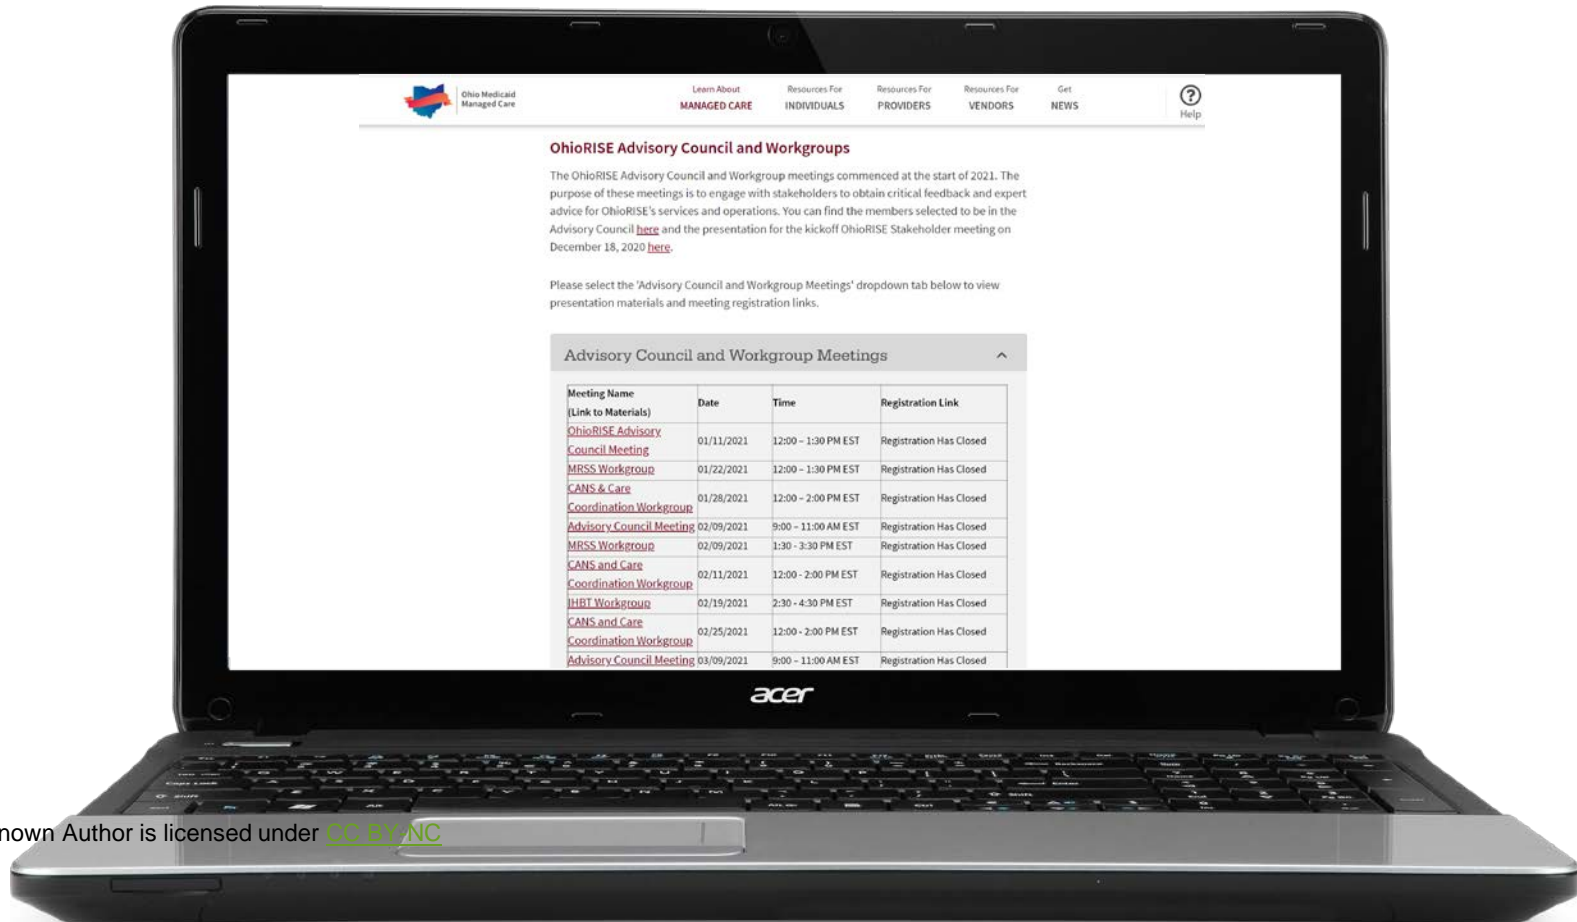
Ohio Medicaid Managed Care

Learn About MANAGED CARE | Resources For INDIVIDUALS | Resources For PROVIDERS | Resources For VENDORS | Get NEWS

Help

OhioRISE Advisory Council and Workgroups

The OhioRISE Advisory Council and Workgroup meetings commenced at the start of 2021. The purpose of these meetings is to engage with stakeholders to obtain critical feedback and expert advice for OhioRISE's services and operations. You can find the members selected to be in the Advisory Council here and the presentation for the kickoff OhioRISE Stakeholder meeting on December 18, 2020 here.

Please select the 'Advisory Council and Workgroup Meetings' dropdown tab below to view presentation materials and meeting registration links.

Advisory Council and Workgroup Meetings

| Meeting Name (Link to Materials) | Date | Time | Registration Link |
|---|---|---|---|
| OhioRISE Advisory Council Meeting | 01/11/2021 | 12:00 – 1:30 PM EST | Registration Has Closed |
| MRSS Workgroup | 01/22/2021 | 12:00 – 1:30 PM EST | Registration Has Closed |
| CANS & Care Coordination Workgroup | 01/28/2021 | 12:00 – 2:00 PM EST | Registration Has Closed |
| Advisory Council Meeting | 02/09/2021 | 9:00 – 11:00 AM EST | Registration Has Closed |
| MRSS Workgroup | 02/09/2021 | 1:30 - 3:30 PM EST | Registration Has Closed |
| CANS and Care Coordination Workgroup | 02/11/2021 | 12:00 - 2:00 PM EST | Registration Has Closed |
| IHBT Workgroup | 02/19/2021 | 2:30 - 4:30 PM EST | Registration Has Closed |
| CANS and Care Coordination Workgroup | 02/25/2021 | 12:00 - 2:00 PM EST | Registration Has Closed |
| Advisory Council Meeting | 03/09/2021 | 9:00 – 11:00 AM EST | Registration Has Closed |

acer

nown Author is licensed under CC BY-NC